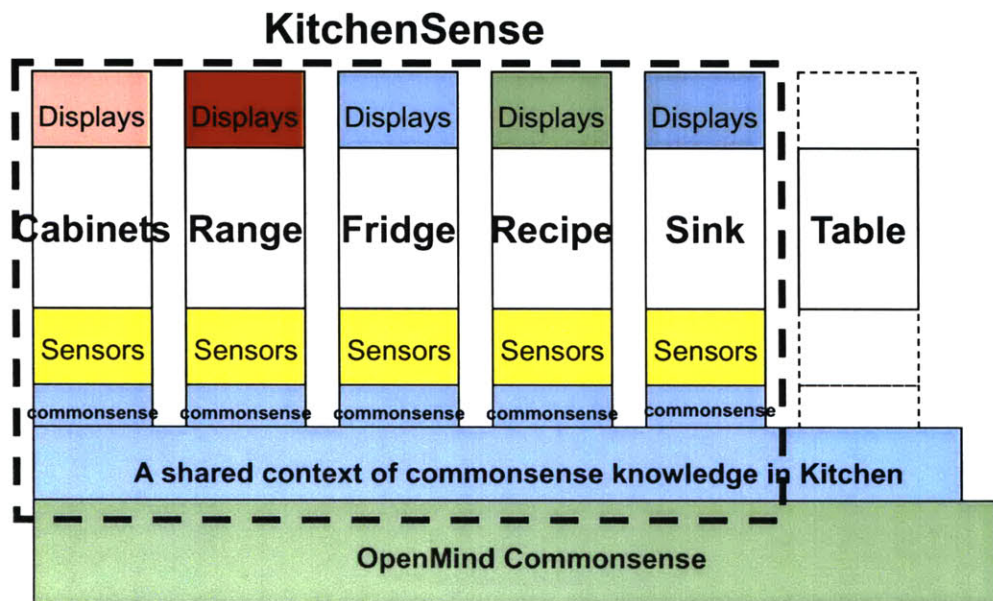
KitchenSense

Displays
Cabinets
Sensors
commonsense

Displays
Range
Sensors
commonsense

Displays
Fridge
Sensors
commonsense

Displays
Recipe
Sensors
commonsense

Displays
Sink
Sensors
commonsense

Table

A shared context of commonsense knowledge in Kitchen

OpenMind Commonsense